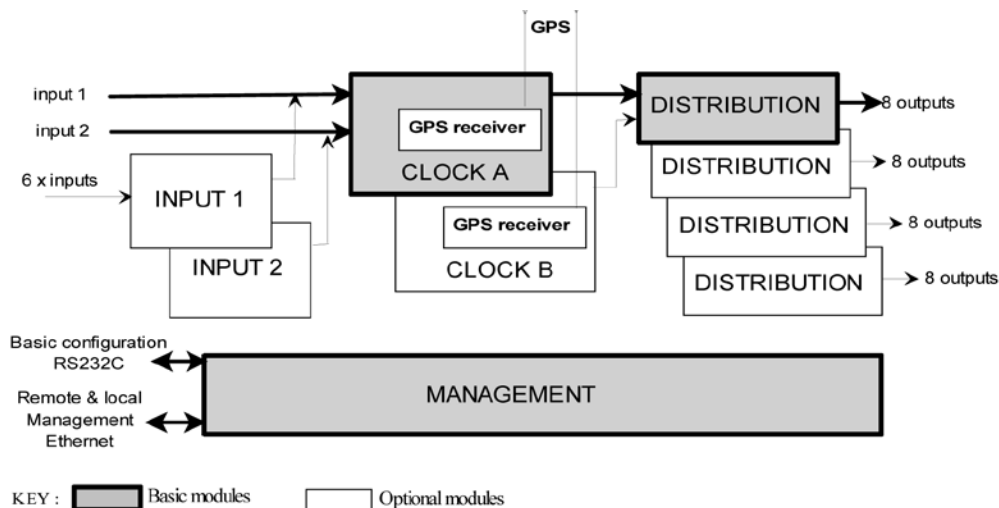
GPS

input 1

input 2

6 x inputs

INPUT 1

INPUT 2

GPS receiver

CLOCK A

GPS receiver

CLOCK B

DISTRIBUTION

8 outputs

DISTRIBUTION

8 outputs

DISTRIBUTION

8 outputs

DISTRIBUTION

8 outputs

Basic configuration RS232C

Remote & local Management Ethernet

MANAGEMENT

KEY : Basic modules Optional modules